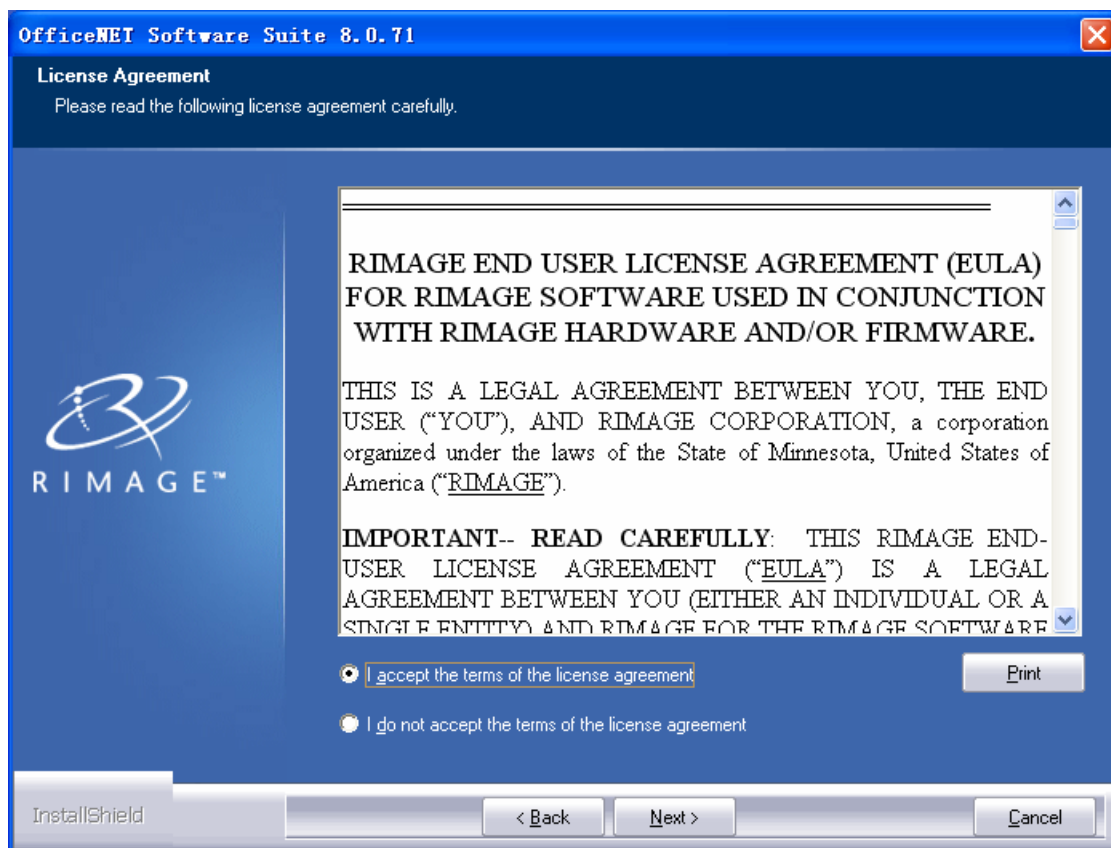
OfficeNET Software Suite 8.0.71

License Agreement
Please read the following license agreement carefully.

RIMAGE™

RIMAGE END USER LICENSE AGREEMENT (EULA) FOR RIMAGE SOFTWARE USED IN CONJUNCTION WITH RIMAGE HARDWARE AND/OR FIRMWARE.

THIS IS A LEGAL AGREEMENT BETWEEN YOU, THE END USER ("YOU"), AND RIMAGE CORPORATION, a corporation organized under the laws of the State of Minnesota, United States of America ("RIMAGE").

IMPORTANT-- READ CAREFULLY: THIS RIMAGE END-USER LICENSE AGREEMENT ("EULA") IS A LEGAL AGREEMENT BETWEEN YOU (EITHER AN INDIVIDUAL OR A SINGLE ENTITY) AND RIMAGE FOR THE RIMAGE SOFTWARE

I accept the terms of the license agreement

I do not accept the terms of the license agreement

Print

InstallShield

< Back

Next >

Cancel